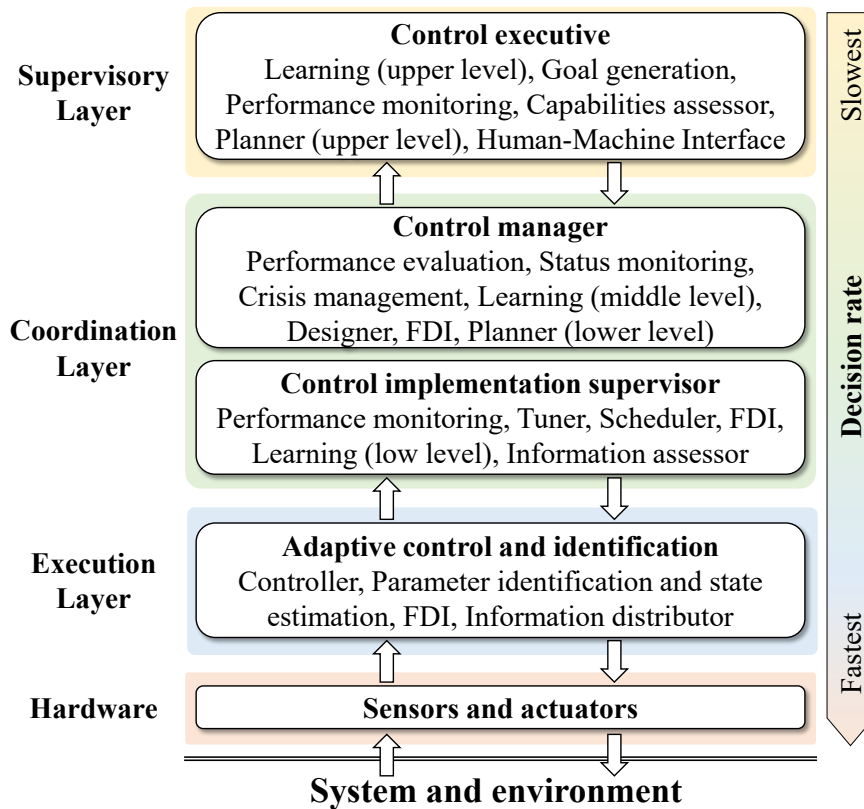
Supervisory Layer

Control executive
Learning (upper level), Goal generation, Performance monitoring, Capabilities assessor, Planner (upper level), Human-Machine Interface

Coordination Layer

Control manager
Performance evaluation, Status monitoring, Crisis management, Learning (middle level), Designer, FDI, Planner (lower level)

Control implementation supervisor
Performance monitoring, Tuner, Scheduler, FDI, Learning (low level), Information assessor

Execution Layer

Adaptive control and identification
Controller, Parameter identification and state estimation, FDI, Information distributor

Hardware

Sensors and actuators

System and environment

Slowest

Decision rate

Fastest